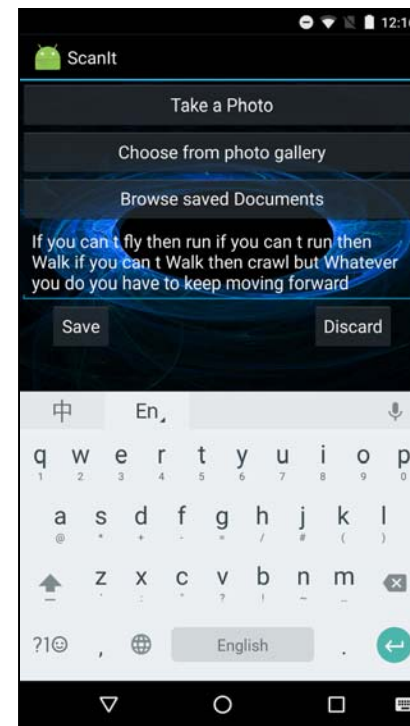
12:1

ScanIt

Take a Photo

Choose from photo gallery

Browse saved Documents

If you can t fly then run if you can t run then Walk if you can t Walk then crawl but Whatever you do you have to keep moving forward

Save

Discard

中 En,

q w e r t y u i o p
1 2 3 4 5 6 7 8 9 0

a s d f g h j k l
@ * + - = / # ( )

z x c v b n m
_ " : ; ? ! ~ ...

?1☺ , English .